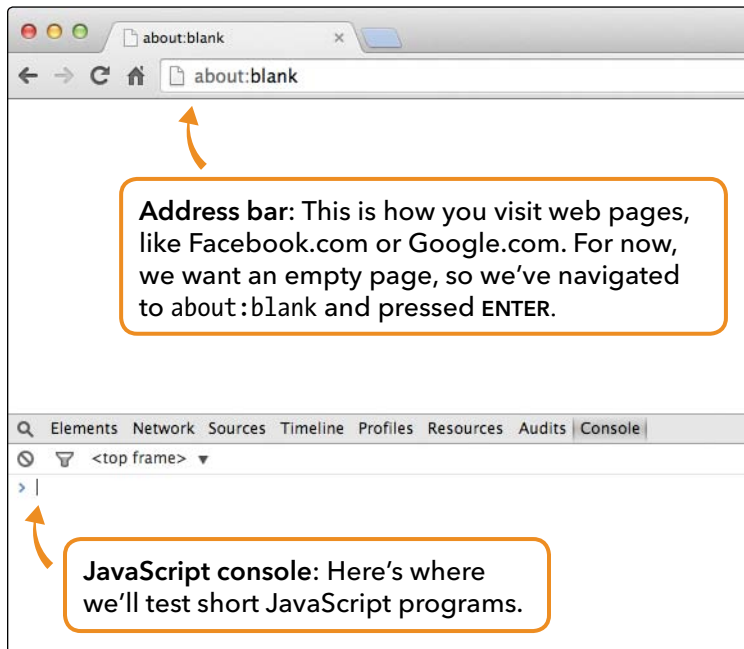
about:blank ×

about:blank

Address bar: This is how you visit web pages, like Facebook.com or Google.com. For now, we want an empty page, so we've navigated to about:blank and pressed ENTER.

Elements Network Sources Timeline Profiles Resources Audits Console

<top frame> ▼

>

JavaScript console: Here's where we'll test short JavaScript programs.